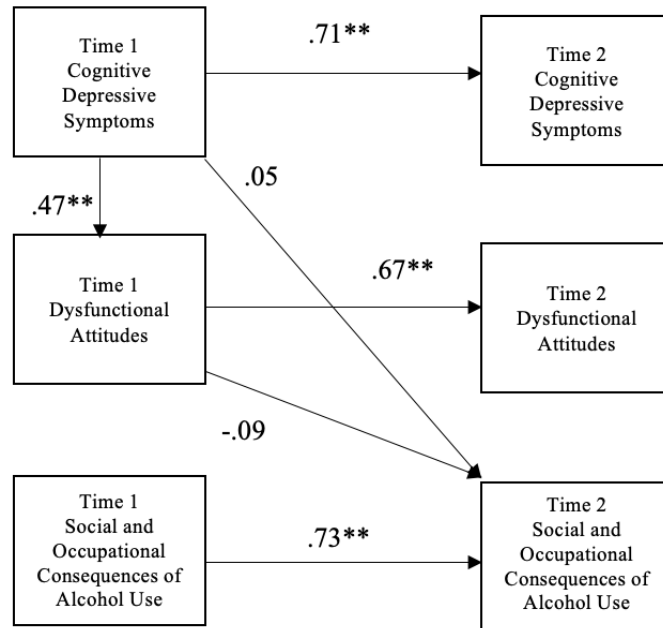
Time 1 Cognitive Depressive Symptoms

.71**

Time 2 Cognitive Depressive Symptoms

.05

.47**

Time 1 Dysfunctional Attitudes

.67**

Time 2 Dysfunctional Attitudes

-.09

Time 1 Social and Occupational Consequences of Alcohol Use

.73**

Time 2 Social and Occupational Consequences of Alcohol Use